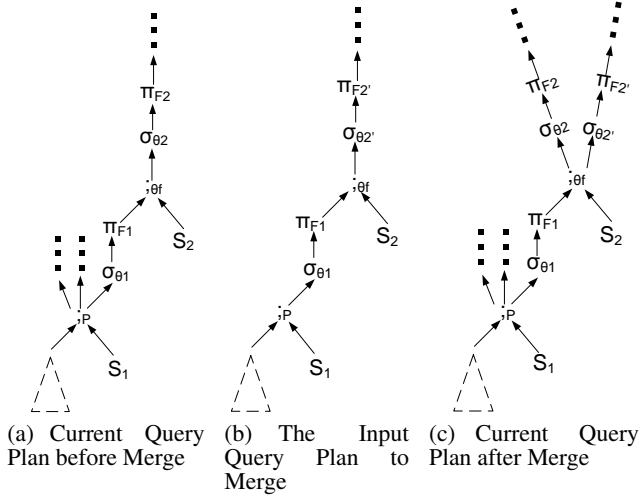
$\pi_{F2}$

$\sigma_{\theta 2}$

$;_{\theta f}$

$\pi_{F1}$

$S_2$

$\sigma_{\theta 1}$

$;_P$

$S_1$

$\pi_{F2'}$

$\sigma_{\theta 2'}$

$;_{\theta f}$

$\pi_{F1}$

$S_2$

$\sigma_{\theta 1}$

$;_P$

$S_1$

$\pi_{F2}$

$\pi_{F2'}$

$\sigma_{\theta 2}$

$\sigma_{\theta 2'}$

$;_{\theta f}$

$\pi_{F1}$

$S_2$

$\sigma_{\theta 1}$

$;_P$

$S_1$

(a) Current Query Plan before Merge

(b) The Input Query Plan to Merge

(c) Current Query Plan after Merge